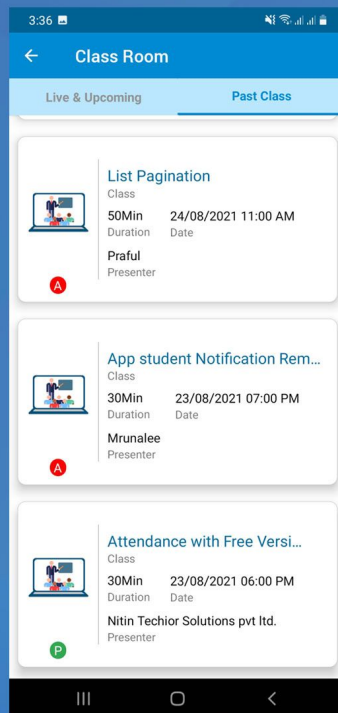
3:36

Class Room

Live & Upcoming

Past Class

List Pagination
Class
50Min
Duration
24/08/2021 11:00 AM
Date
Praful
Presenter
A

App student Notification Rem...
Class
30Min
Duration
23/08/2021 07:00 PM
Date
Mrunalee
Presenter
A

Attendance with Free Versi...
Class
30Min
Duration
23/08/2021 06:00 PM
Date
Nitin Techior Solutions pvt ltd.
Presenter
P